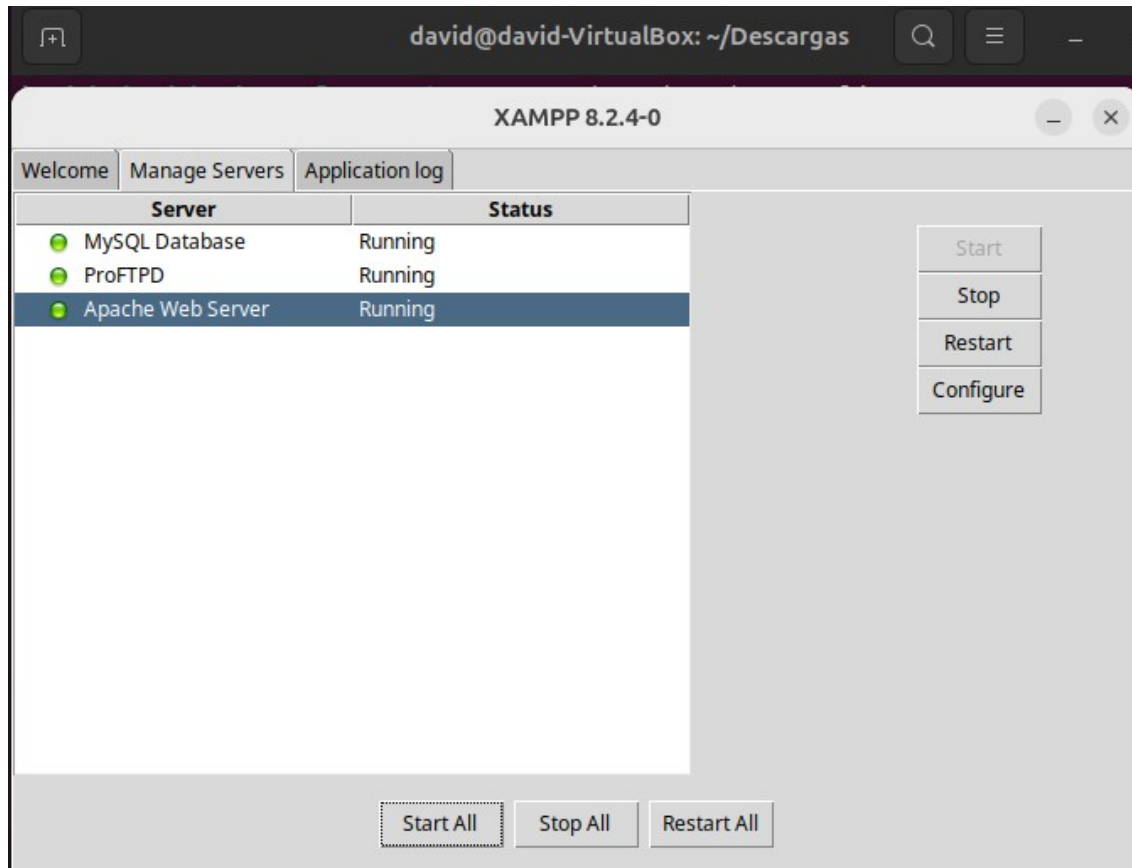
david@david-VirtualBox: ~/Descargas

XAMPP 8.2.4-0

Welcome | Manage Servers | Application log

| Server | Status |
|---|---|
| MySQL Database | Running |
| ProFTPD | Running |
| Apache Web Server | Running |

Start
Stop
Restart
Configure

Start All
Stop All
Restart All